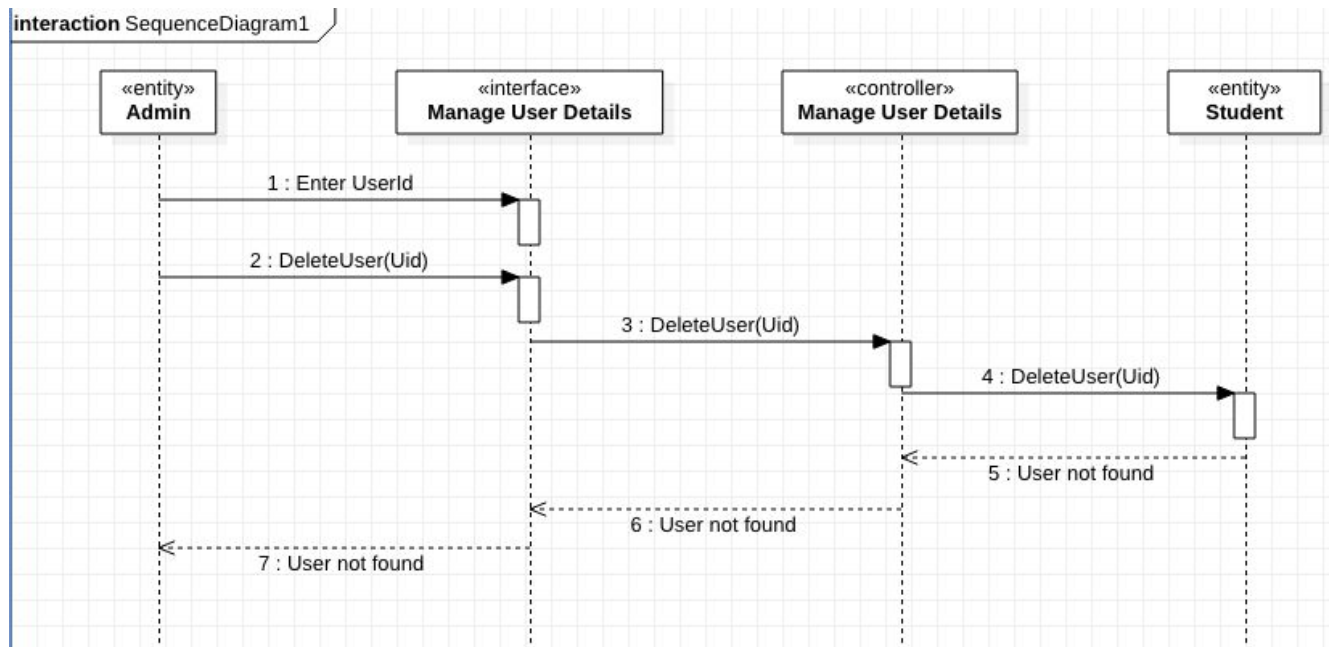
interaction SequenceDiagram1

«entity»
Admin

«interface»
Manage User Details

«controller»
Manage User Details

«entity»
Student

1 : Enter UserId

2 : DeleteUser(Uid)

3 : DeleteUser(Uid)

4 : DeleteUser(Uid)

5 : User not found

6 : User not found

7 : User not found